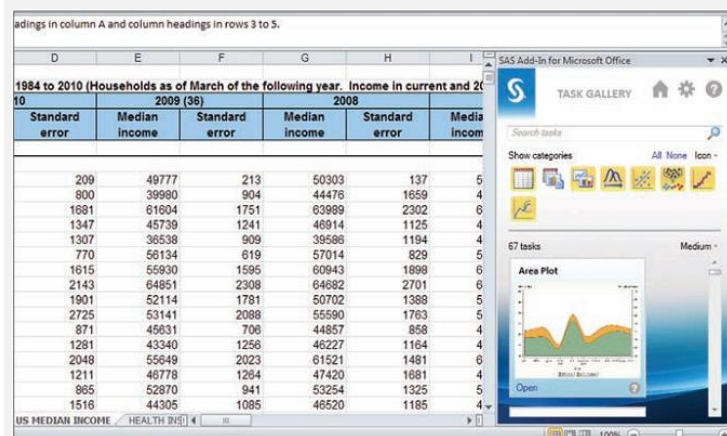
adings in column A and column headings in rows 3 to 5.

| D | E | F | G | H | I |
|---|---|---|---|---|---|
| 1984 to 2010 (Households as of March of the following year. Income in current and 2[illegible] | | | | | |
| 10 | 2009 (36) | | 2008 | | |
| Standard error | Median income | Standard error | Median income | Standard error | Media incom |
| 209 | 49777 | 213 | 50303 | 137 | 5 |
| 800 | 39980 | 904 | 44476 | 1659 | 4 |
| 1681 | 61604 | 1751 | 63989 | 2302 | 6 |
| 1347 | 45739 | 1241 | 46914 | 1125 | 4 |
| 1307 | 36538 | 909 | 39586 | 1194 | 4 |
| 770 | 56134 | 619 | 57014 | 829 | 5 |
| 1615 | 55930 | 1595 | 60943 | 1898 | 6 |
| 2143 | 64851 | 2308 | 64682 | 2701 | 6 |
| 1901 | 52114 | 1781 | 50702 | 1388 | 5 |
| 2725 | 53141 | 2088 | 55590 | 1763 | 5 |
| 871 | 45631 | 706 | 44857 | 858 | 4 |
| 1281 | 43340 | 1256 | 46227 | 1164 | 4 |
| 2048 | 55649 | 2023 | 61521 | 1481 | 6 |
| 1211 | 46778 | 1264 | 47420 | 1681 | 4 |
| 865 | 52870 | 941 | 53254 | 1325 | 5 |
| 1516 | 44305 | 1085 | 46520 | 1185 | 4 |

US MEDIAN INCOME HEALTH INS

SAS Add-In for Microsoft Office
TASK GALLERY
Search tasks
Show categories All None Icon
67 tasks Medium
Area Plot
Open
100%